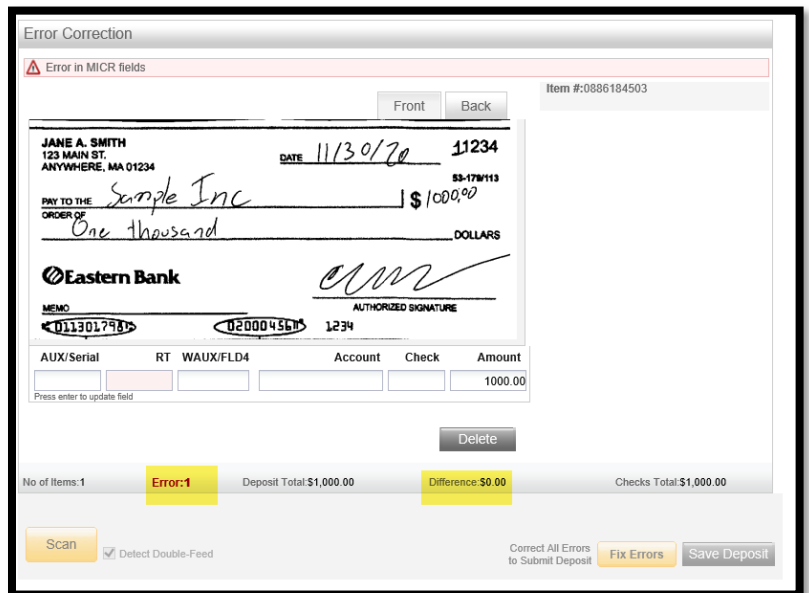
Error Correction

Error in MICR fields

Item #:0886184503

Front Back

JANE A. SMITH
123 MAIN ST.
ANYWHERE, MA 01234

DATE 11/30/20

11234

53-179/113

PAY TO THE ORDER OF Sample Inc

$ 1000,00

One thousand

DOLLARS

Eastern Bank

AUTHORIZED SIGNATURE

MEMO

011301798 020004561 1234

| AUX/Serial | RT | WAUX/FLD4 | Account | Check | Amount |
|---|---|---|---|---|---|
| | | | | | 1000.00 |

Press enter to update field

Delete

No of Items:1 Error:1 Deposit Total:$1,000.00 Difference:$0.00 Checks Total:$1,000.00

Scan

Detect Double-Feed

Correct All Errors to Submit Deposit

Fix Errors

Save Deposit